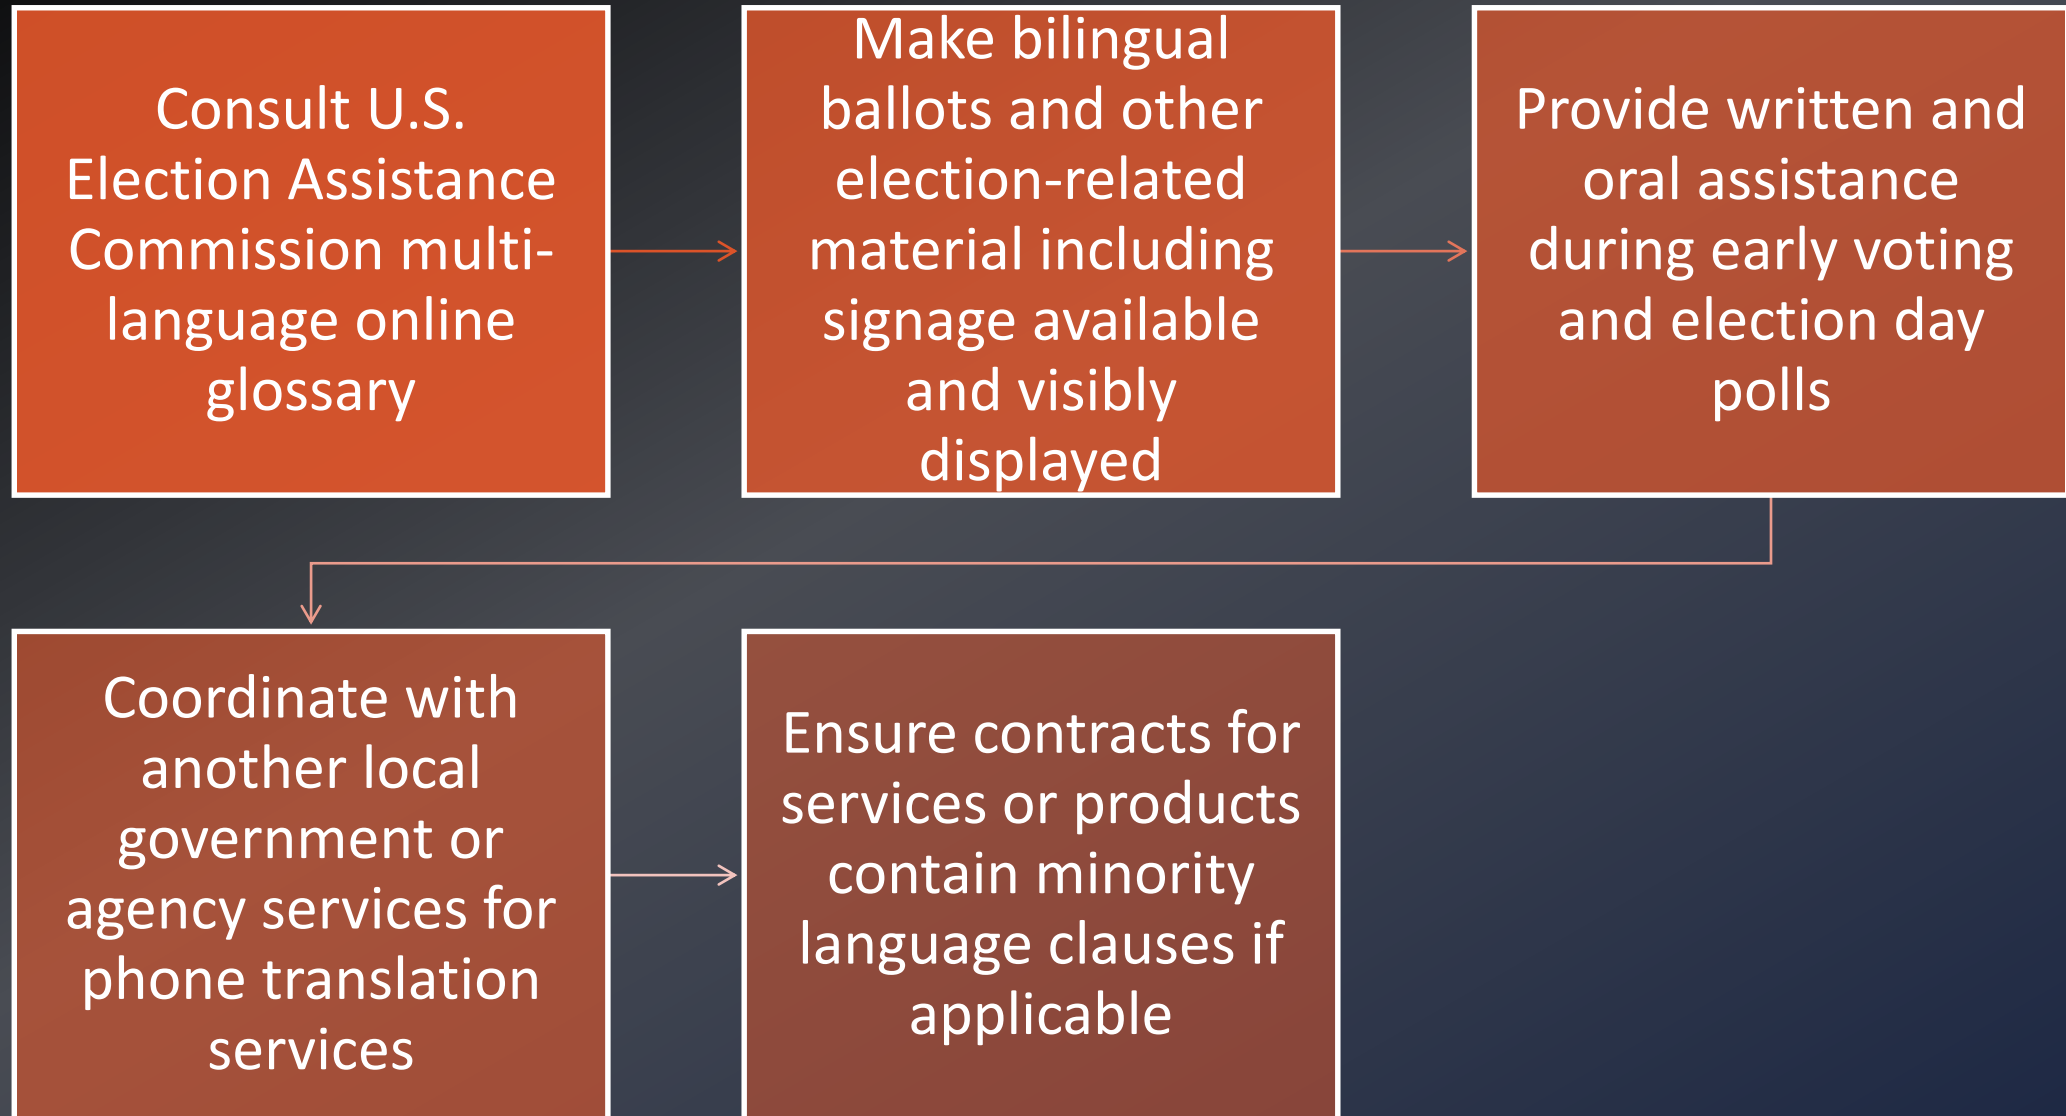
Consult U.S. Election Assistance Commission multi-language online glossary

Make bilingual ballots and other election-related material including signage available and visibly displayed

Provide written and oral assistance during early voting and election day polls

Coordinate with another local government or agency services for phone translation services

Ensure contracts for services or products contain minority language clauses if applicable